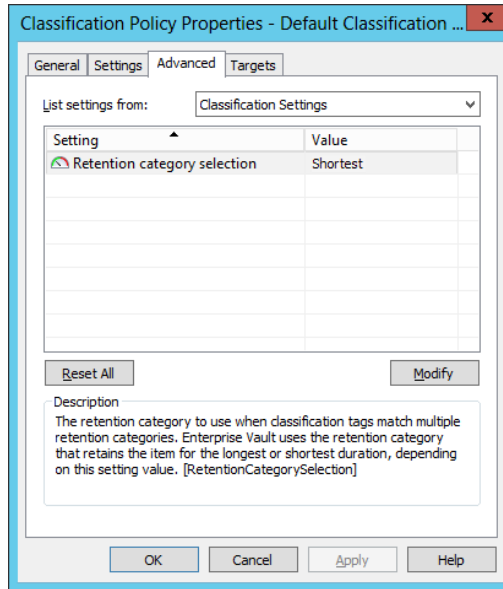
Classification Policy Properties - Default Classification ...

X

General | Settings | Advanced | Targets

List settings from: Classification Settings

| Setting | Value |
|---|---|
| Retention category selection | Shortest |

Reset All

Modify

Description

The retention category to use when classification tags match multiple retention categories. Enterprise Vault uses the retention category that retains the item for the longest or shortest duration, depending on this setting value. [RetentionCategorySelection]

OK | Cancel | Apply | Help